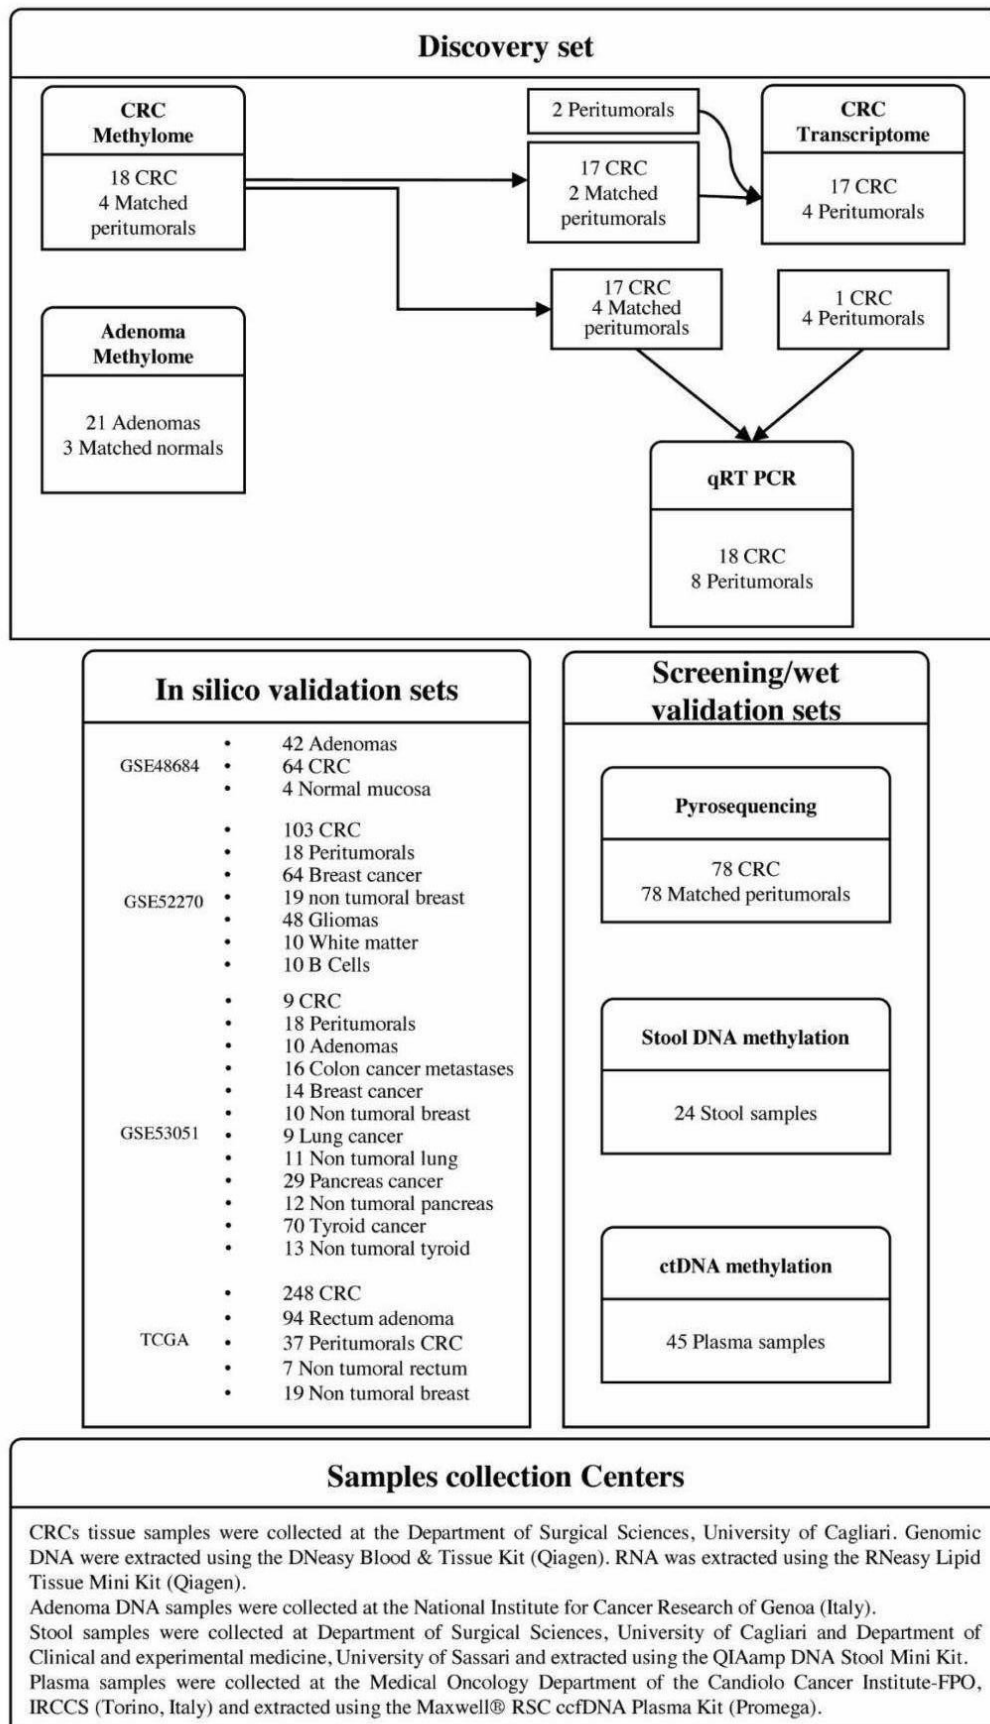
Discovery set

CRC Methylome

18 CRC
4 Matched peritumorals

2 Peritumorals

17 CRC
2 Matched peritumorals

CRC Transcriptome

17 CRC
4 Peritumorals

Adenoma Methylome

21 Adenomas
3 Matched normals

17 CRC
4 Matched peritumorals

1 CRC
4 Peritumorals

qRT PCR

18 CRC
8 Peritumorals

In silico validation sets

GSE48684
• 42 Adenomas
• 64 CRC
• 4 Normal mucosa

GSE52270
• 103 CRC
• 18 Peritumorals
• 64 Breast cancer
• 19 non tumoral breast
• 48 Gliomas
• 10 White matter
• 10 B Cells

GSE53051
• 9 CRC
• 18 Peritumorals
• 10 Adenomas
• 16 Colon cancer metastases
• 14 Breast cancer
• 10 Non tumoral breast
• 9 Lung cancer
• 11 Non tumoral lung
• 29 Pancreas cancer
• 12 Non tumoral pancreas
• 70 Tyroid cancer
• 13 Non tumoral tyroid

TCGA
• 248 CRC
• 94 Rectum adenoma
• 37 Peritumorals CRC
• 7 Non tumoral rectum
• 19 Non tumoral breast

Screening/wet validation sets

Pyrosequencing

78 CRC
78 Matched peritumorals

Stool DNA methylation

24 Stool samples

ctDNA methylation

45 Plasma samples

Samples collection Centers

CRCs tissue samples were collected at the Department of Surgical Sciences, University of Cagliari. Genomic DNA were extracted using the DNeasy Blood & Tissue Kit (Qiagen). RNA was extracted using the RNeasy Lipid Tissue Mini Kit (Qiagen).
Adenoma DNA samples were collected at the National Institute for Cancer Research of Genoa (Italy).
Stool samples were collected at Department of Surgical Sciences, University of Cagliari and Department of Clinical and experimental medicine, University of Sassari and extracted using the QIAamp DNA Stool Mini Kit.
Plasma samples were collected at the Medical Oncology Department of the Candiolo Cancer Institute-FPO, IRCCS (Torino, Italy) and extracted using the Maxwell® RSC ccfDNA Plasma Kit (Promega).